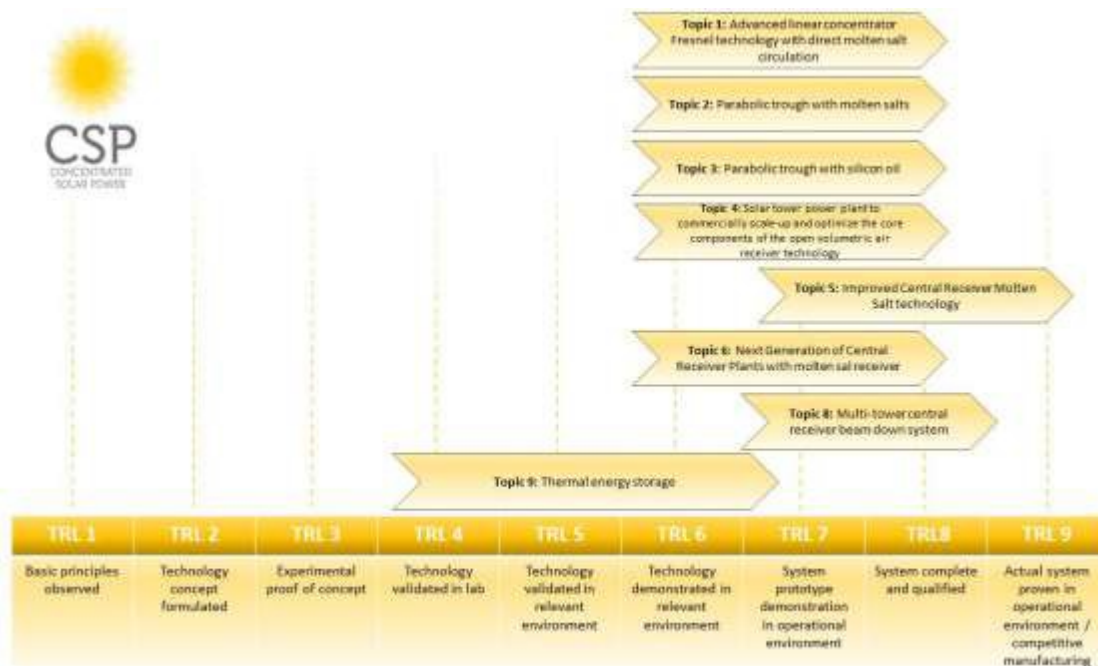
CSP
CONCENTRATED SOLAR POWER

**Topic 1:** Advanced linear concentrator Fresnel technology with direct molten salt circulation

**Topic 2:** Parabolic trough with molten salts

**Topic 3:** Parabolic trough with silicon oil

**Topic 4:** Solar tower power plant to commercially scale-up and optimize the core components of the open volumetric air receiver technology

**Topic 5:** Improved Central Receiver Molten Salt technology

**Topic 6:** Next Generation of Central Receiver Plants with molten sal receiver

**Topic 8:** Multi-tower central receiver beam down system

**Topic 9:** Thermal energy storage

| TRL 1 | TRL 2 | TRL 3 | TRL 4 | TRL 5 | TRL 6 | TRL 7 | TRL8 | TRL 9 |
|---|---|---|---|---|---|---|---|---|
| Basic principles observed | Technology concept formulated | Experimental proof of concept | Technology validated in lab | Technology validated in relevant environment | Technology demonstrated in relevant environment | System prototype demonstration in operational environment | System complete and qualified | Actual system proven in operational environment / competitive manufacturing |